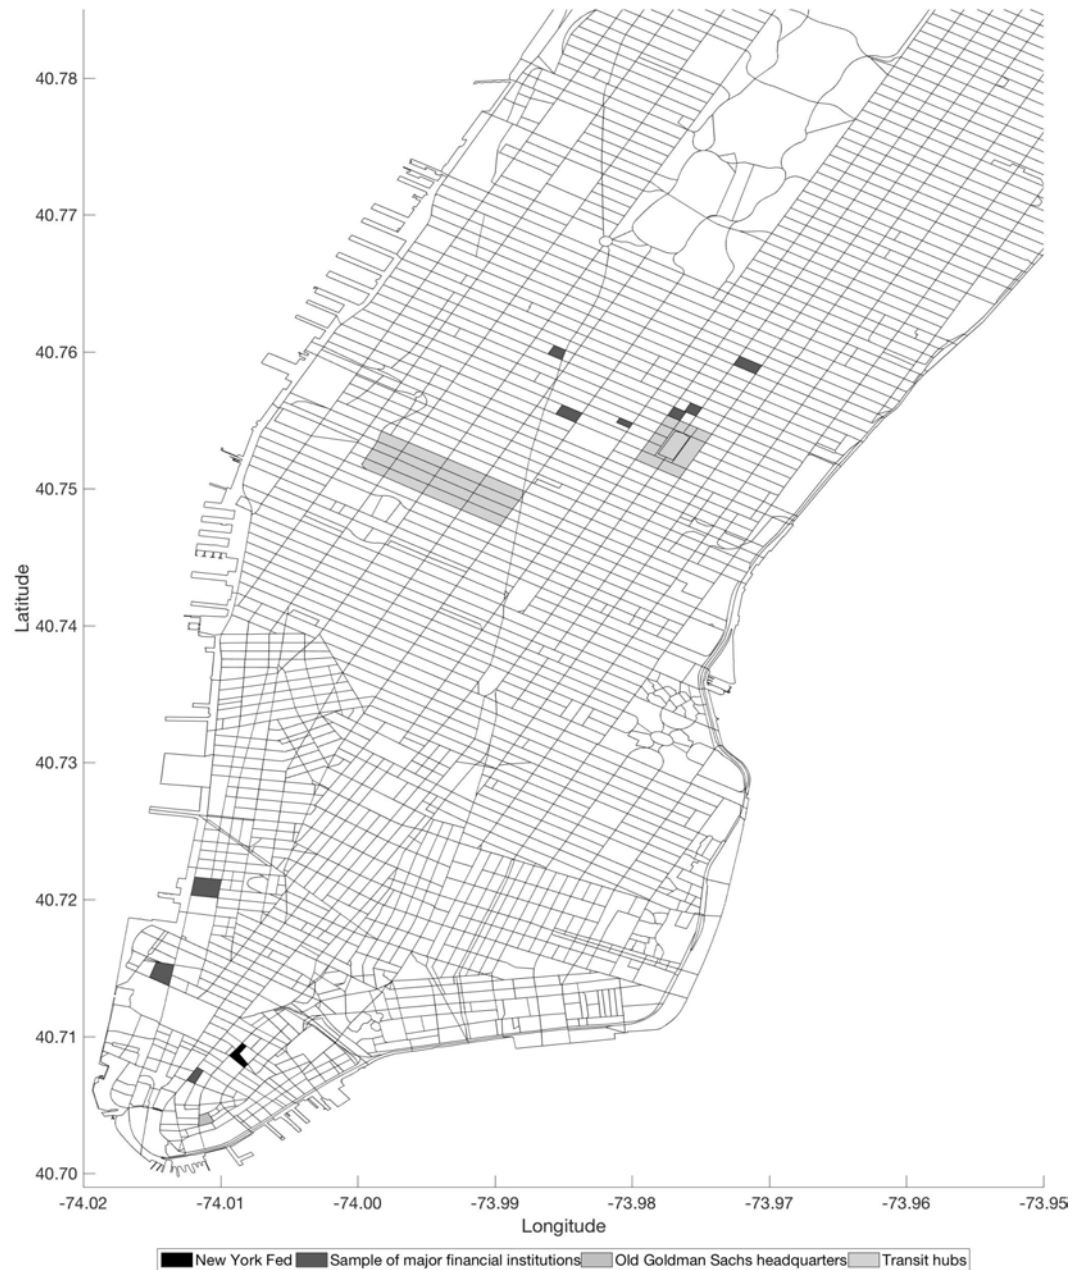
40.78
40.77
40.76
40.75
40.74
40.73
40.72
40.71
40.70

Latitude

-74.02 -74.01 -74.00 -73.99 -73.98 -73.97 -73.96 -73.95

Longitude

New York Fed
Sample of major financial institutions
Old Goldman Sachs headquarters
Transit hubs